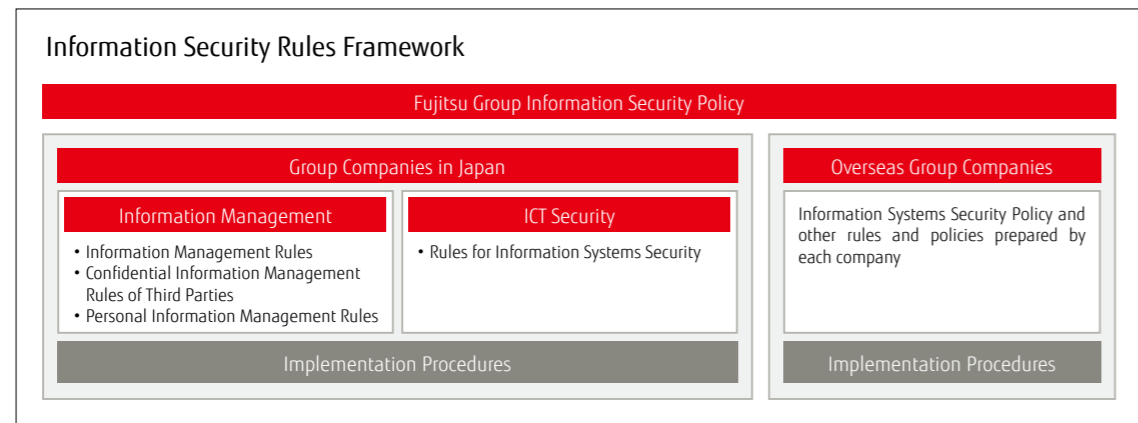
Information Security Rules Framework

Fujitsu Group Information Security Policy

Group Companies in Japan

Information Management

• Information Management Rules
• Confidential Information Management Rules of Third Parties
• Personal Information Management Rules

ICT Security

• Rules for Information Systems Security

Implementation Procedures

Overseas Group Companies

Information Systems Security Policy and other rules and policies prepared by each company

Implementation Procedures